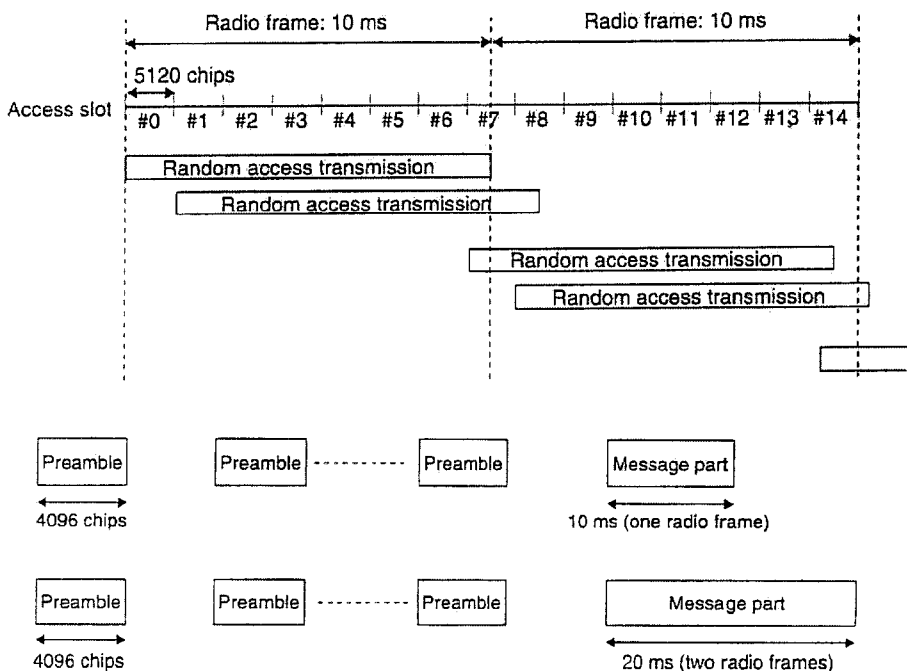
Radio frame: 10 ms

Radio frame: 10 ms

5120 chips

Access slot

#0 #1 #2 #3 #4 #5 #6 #7 #8 #9 #10 #11 #12 #13 #14

Random access transmission

Random access transmission

Random access transmission

Random access transmission

Preamble

4096 chips

Preamble

Preamble

Message part

10 ms (one radio frame)

Preamble

4096 chips

Preamble

Preamble

Message part

20 ms (two radio frames)